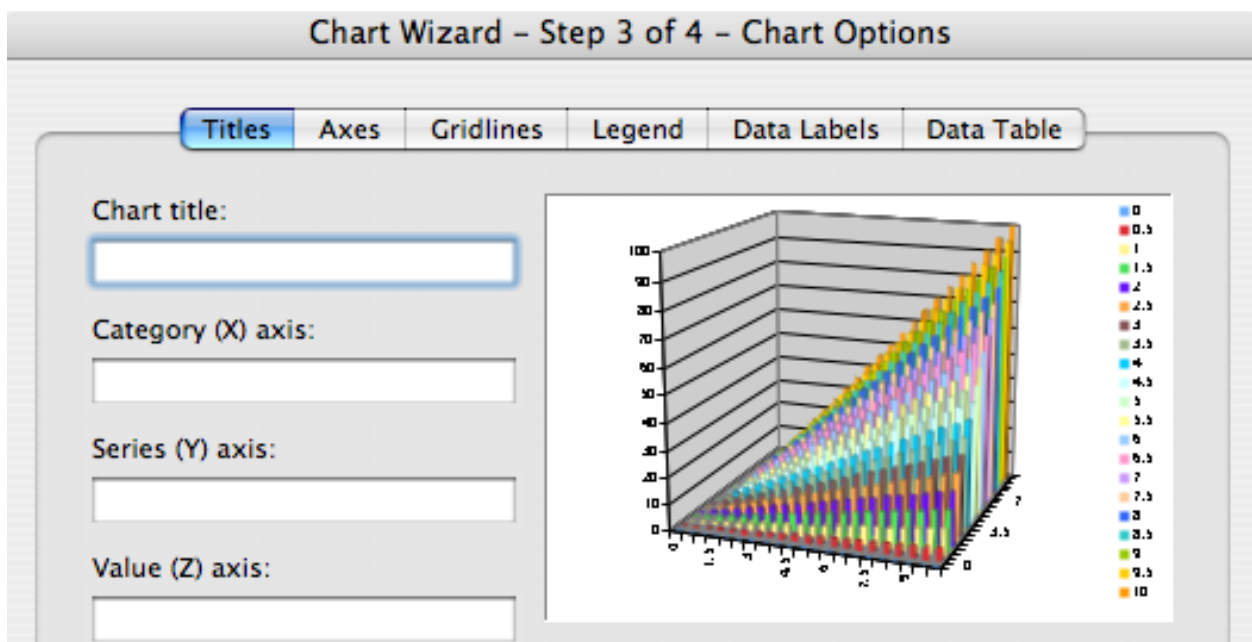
Chart Wizard – Step 3 of 4 – Chart Options

Titles | Axes | Gridlines | Legend | Data Labels | Data Table

Chart title:

Category (X) axis:

Series (Y) axis:

Value (Z) axis:

100
90
80
70
60
50
40
30
20
10
0

0
1.5
3
4.5
6
7.5
9

0
3.5
7

0
0.5
1
1.5
2
2.5
3
3.5
4
4.5
5
5.5
6
6.5
7
7.5
8
8.5
9
9.5
10